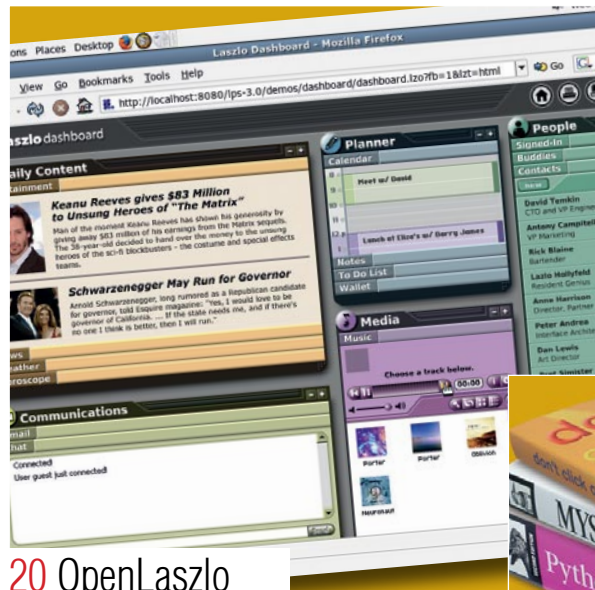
ons Places Desktop

Laszlo Dashboard - Mozilla Firefox

View Go Bookmarks Tools Help

http://localhost:8080/lps-3.0/demos/dashboard/dashboard.lzo?fb=1&lzt=html

Go

laszlo dashboard

aily Content

tainment

Keanu Reeves gives $83 Million to Unsung Heroes of "The Matrix"

Man of the moment Keanu Reeves has shown his generosity by giving away $83 million of his earnings from the Matrix sequels. The 38-year-old decided to hand over the money to the unsung heroes of the sci-fi blockbusters - the costume and special effects teams.

Schwarzenegger May Run for Governor

Arnold Schwarzenegger, long rumored as a Republican candidate for governor, told Esquire magazine: "Yes, I would love to be governor of California. ... If the state needs me, and if there's no one I think is better, then I will run."

ws

ather

roscope

Planner

Calendar

Meet w/ David

Lunch at Eliza's w/ Darry James

Notes

To Do List

Wallet

People

Signed-In

Buddies

Contacts

David Temkin
CTO and VP Engineer

Antony Campitelli
VP Marketing

Rick Blaine
Bartender

Lazlo Hollyfeld
Resident Genius

Anne Harrison
Director, Partner

Peter Andrea
Interface Architect

Dan Lewis
Art Director

Communications

mail

hat

Connected
User guest just connected!

Send

Media

Music

Choose a track below.

00:00

Porter

Porter

Oblivion

Neuronaut

don't click on

MYS

Pyth

20 OpenLaszlo